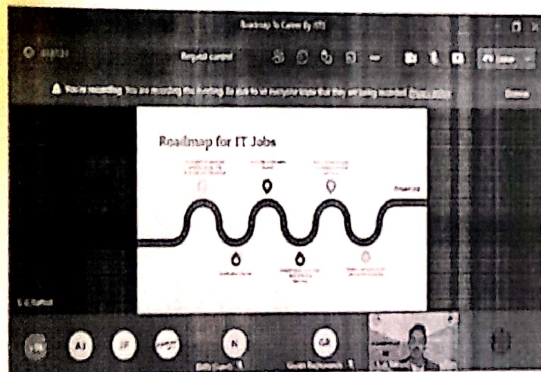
Roadmap To Career By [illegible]

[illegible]

Request control

Leave

You're recording. You are recording this meeting. Be sure to let everyone know that they are being recorded. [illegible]

Dismiss

Roadmap for IT Jobs

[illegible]

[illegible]

AJ

JF

N

GR

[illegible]